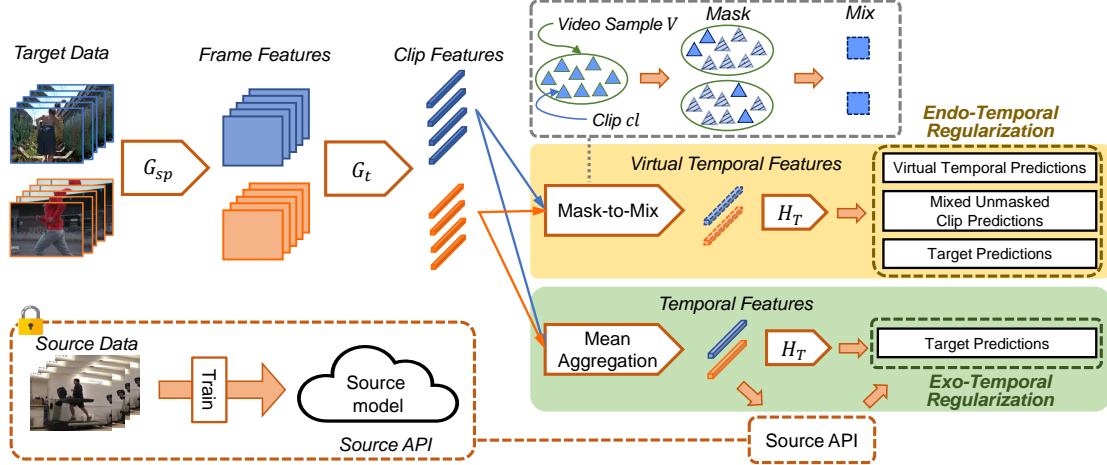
Video Sample $V$

Mask

Mix

Clip $cl$

Target Data

Frame Features

Clip Features

Endo-Temporal Regularization

$G_{sp}$

$G_t$

Virtual Temporal Features

Virtual Temporal Predictions

Mask-to-Mix

$H_T$

Mixed Unmasked Clip Predictions

Target Predictions

Temporal Features

Source Data

Mean Aggregation

$H_T$

Target Predictions

Train

Source model

Exo-Temporal Regularization

Source API

Source API